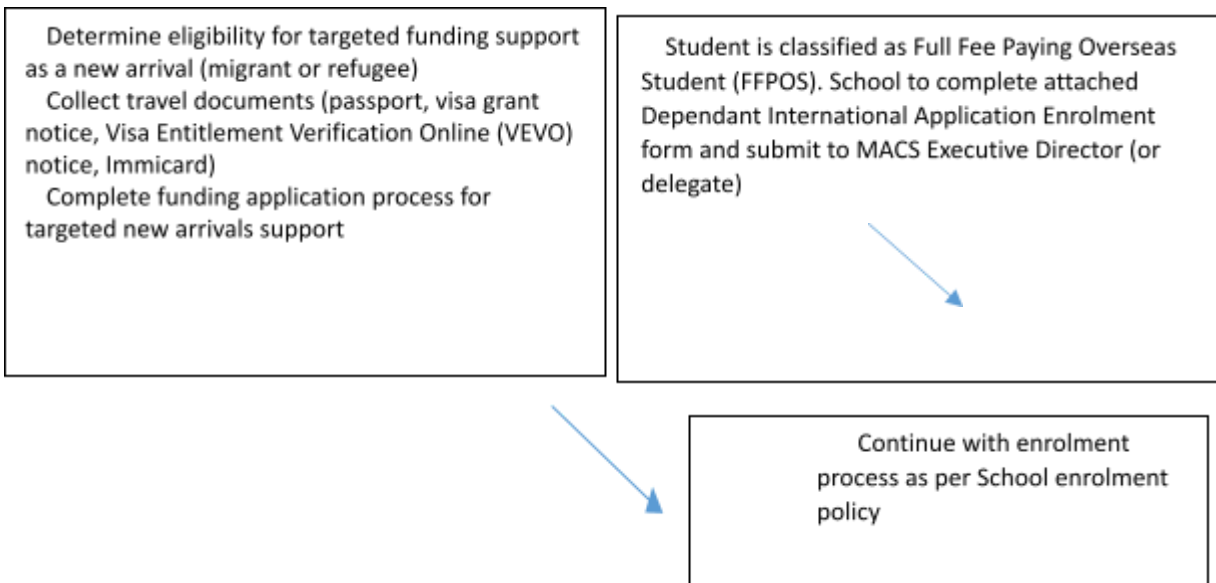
Determine eligibility for targeted funding support as a new arrival (migrant or refugee)
Collect travel documents (passport, visa grant notice, Visa Entitlement Verification Online (VEVO) notice, Immicard)
Complete funding application process for targeted new arrivals support

Student is classified as Full Fee Paying Overseas Student (FFPOS). School to complete attached Dependant International Application Enrolment form and submit to MACS Executive Director (or delegate)

Continue with enrolment process as per School enrolment policy